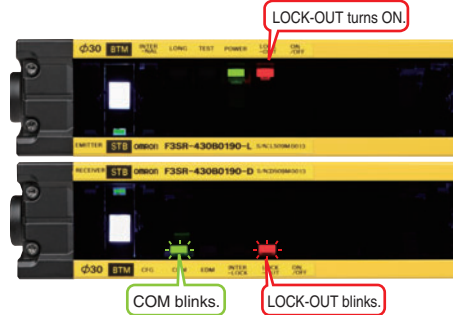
LOCK-OUT turns ON.

φ30 BTM INTER-LOCK LONG TEST POWER LOCK-OUT ON/OFF

EMITTER STB OMRON F3SR-43080190-L S/N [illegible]

RECEIVER STB OMRON F3SR-43080190-D S/N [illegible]

φ30 BTM CFG COM EDM INTER-LOCK LOCK-OUT ON/OFF

COM blinks.

LOCK-OUT blinks.